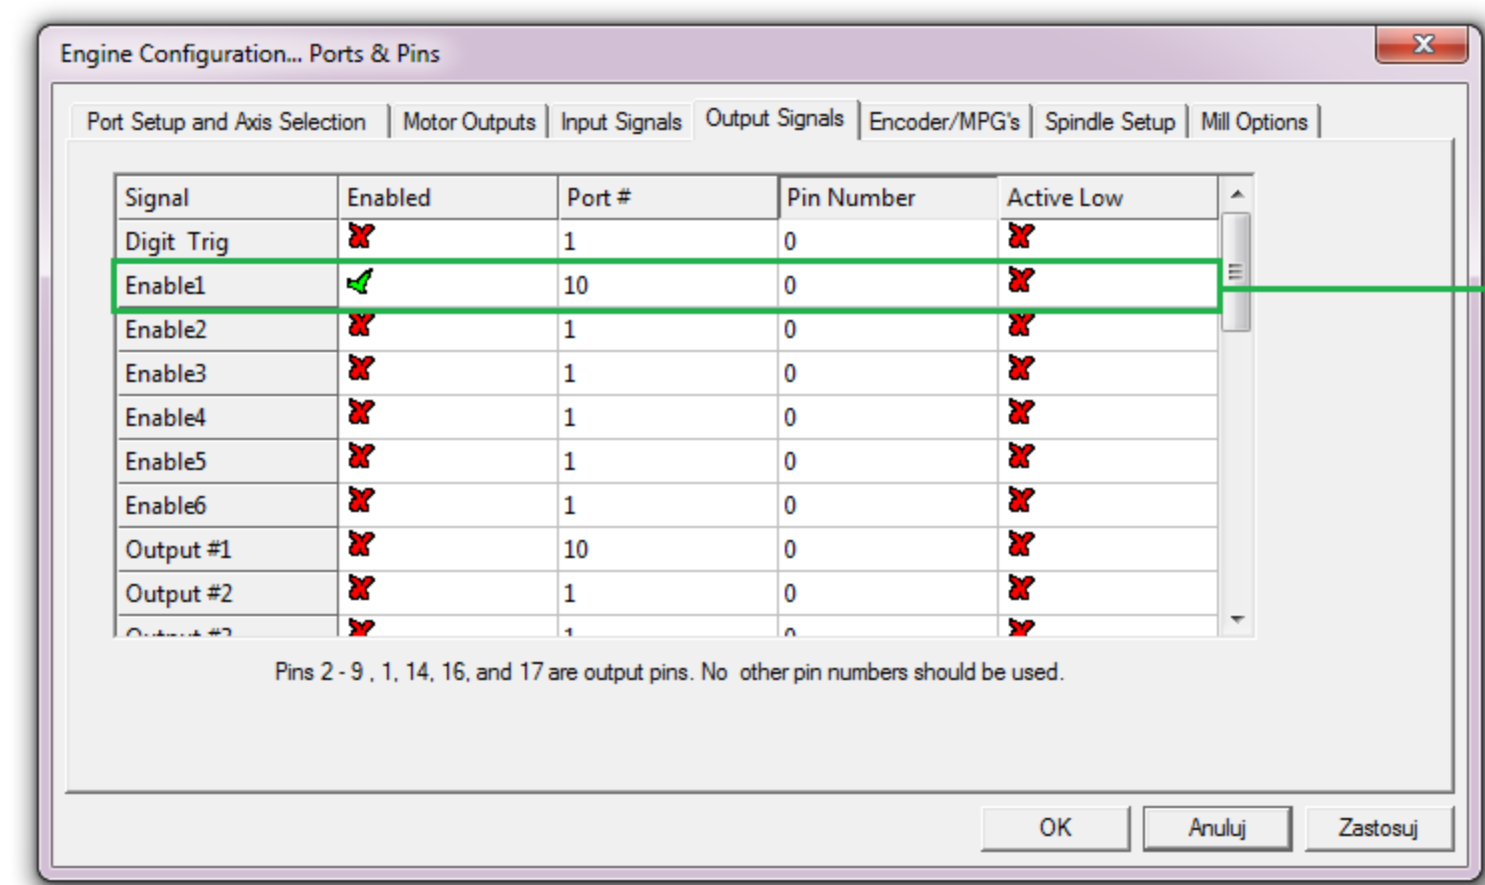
Engine Configuration... Ports & Pins

Port Setup and Axis Selection | Motor Outputs | Input Signals | Output Signals | Encoder/MPG's | Spindle Setup | Mill Options

| Signal | Enabled | Port # | Pin Number | Active Low |
|---|---|---|---|---|
| Digit Trig | ✗ | 1 | 0 | ✗ |
| Enable1 | ✓ | 10 | 0 | ✗ |
| Enable2 | ✗ | 1 | 0 | ✗ |
| Enable3 | ✗ | 1 | 0 | ✗ |
| Enable4 | ✗ | 1 | 0 | ✗ |
| Enable5 | ✗ | 1 | 0 | ✗ |
| Enable6 | ✗ | 1 | 0 | ✗ |
| Output #1 | ✗ | 10 | 0 | ✗ |
| Output #2 | ✗ | 1 | 0 | ✗ |
| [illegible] | ✗ | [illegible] | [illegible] | ✗ |

Pins 2 - 9 , 1, 14, 16, and 17 are output pins. No other pin numbers should be used.

OK Anuluj Zastosuj